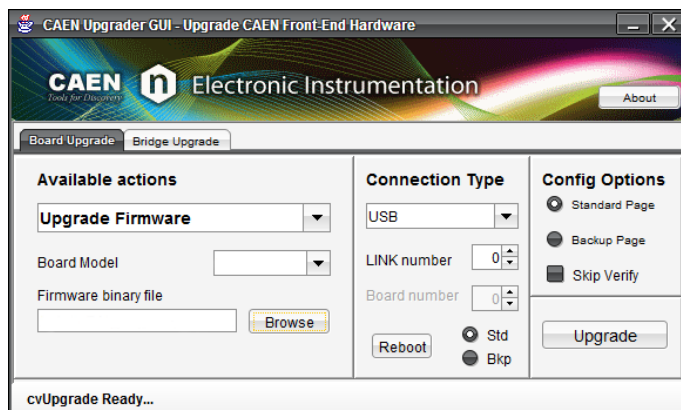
CAEN Upgrader GUI - Upgrade CAEN Front-End Hardware

CAEN Tools for Discovery

Electronic Instrumentation

About

Board Upgrade

Bridge Upgrade

Available actions

Upgrade Firmware

Board Model

Firmware binary file

Browse

Connection Type

USB

LINK number

0

Board number

0

Reboot

Std

Bkp

Config Options

Standard Page

Backup Page

Skip Verify

Upgrade

cvUpgrade Ready...